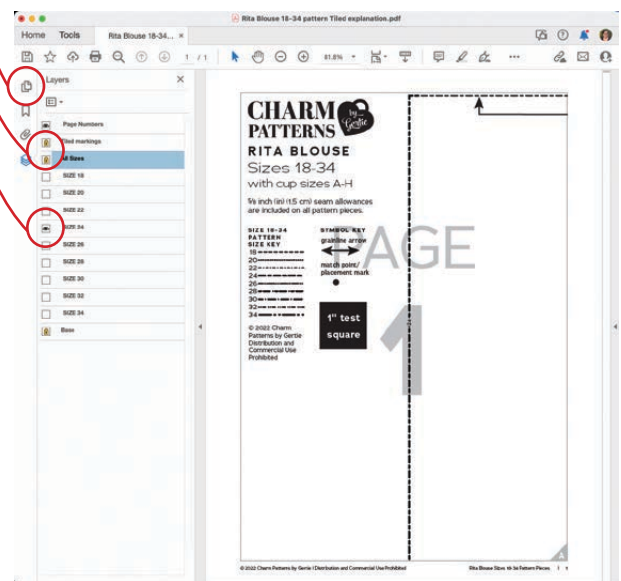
Rita Blouse 18-34 pattern Tiled explanation.pdf

Home Tools Rita Blouse 18-34... ×

1 / 1

81.8%

Layers ×

Page Numbers
Tiled markings
All Sizes
SIZE 18
SIZE 20
SIZE 22
SIZE 24
SIZE 26
SIZE 28
SIZE 30
SIZE 32
SIZE 34
Base

CHARM PATTERNS by Gertie

RITA BLOUSE

Sizes 18-34
with cup sizes A-H

⅝ inch (in) (1.5 cm) seam allowances are included on all pattern pieces.

SIZE 18-34 PATTERN SIZE KEY
18
20
22
24
26
28
30
32
34

SYMBOL KEY
grainline arrow
match point/ placement mark

1" test square

© 2022 Charm Patterns by Gertie Distribution and Commercial Use Prohibited

PAGE 1

© 2022 Charm Patterns by Gertie | Distribution and Commercial Use Prohibited

Rita Blouse Sizes 18-34 Pattern Pieces 1 1

A